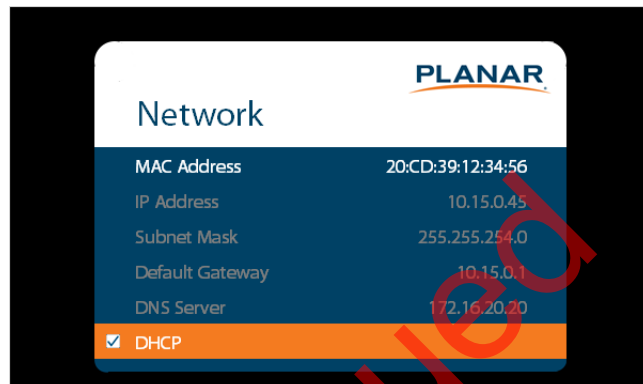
PLANAR

Network

| | |
|---|---|
| MAC Address | 20:CD:39:12:34:56 |
| IP Address | 10.15.0.45 |
| Subnet Mask | 255.255.254.0 |
| Default Gateway | 10.15.0.1 |
| DNS Server | 172.16.20.20 |

☑ DHCP

led